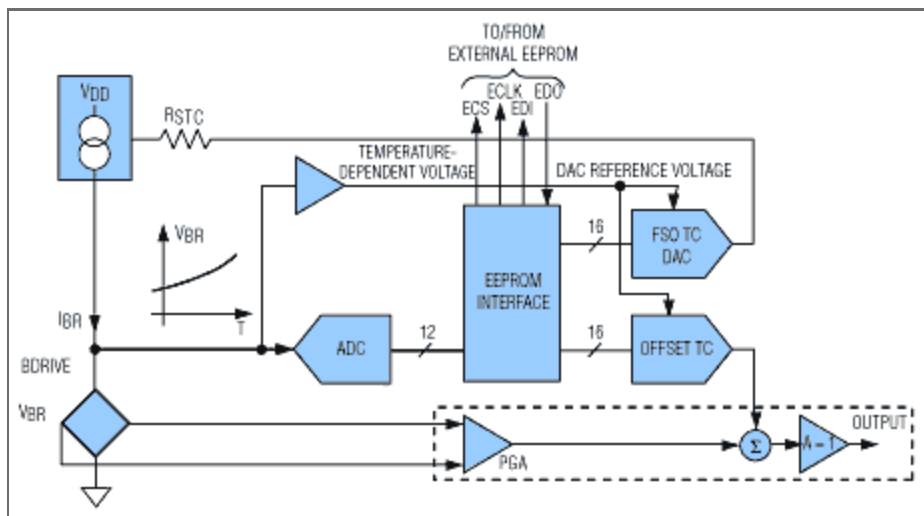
TO/FROM
EXTERNAL EEPROM

ECS ECLK EDI EDO

$V_{DD}$

$R_{STC}$

TEMPERATURE-DEPENDENT VOLTAGE

DAC REFERENCE VOLTAGE

$V_{BR}$

T

16

FSO TC DAC

EEPROM INTERFACE

$I_{BR}$

ADC

12

16

OFFSET TC

BDRIVE

$V_{BR}$

OUTPUT

Σ

A = 1

PGA